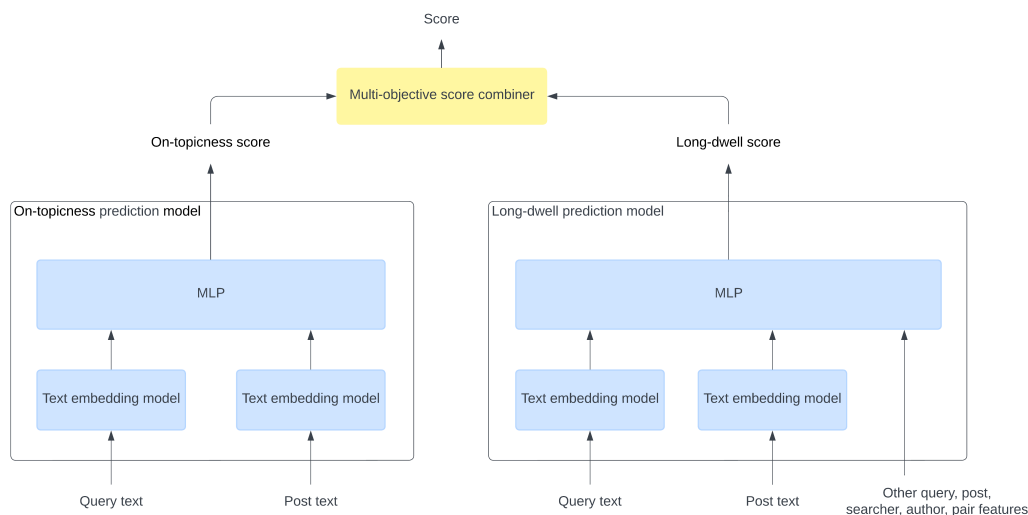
Score

Multi-objective score combiner

On-topicness score

Long-dwell score

On-topicness prediction model

MLP

Text embedding model

Text embedding model

Query text

Post text

Long-dwell prediction model

MLP

Text embedding model

Text embedding model

Query text

Post text

Other query, post, searcher, author, pair features